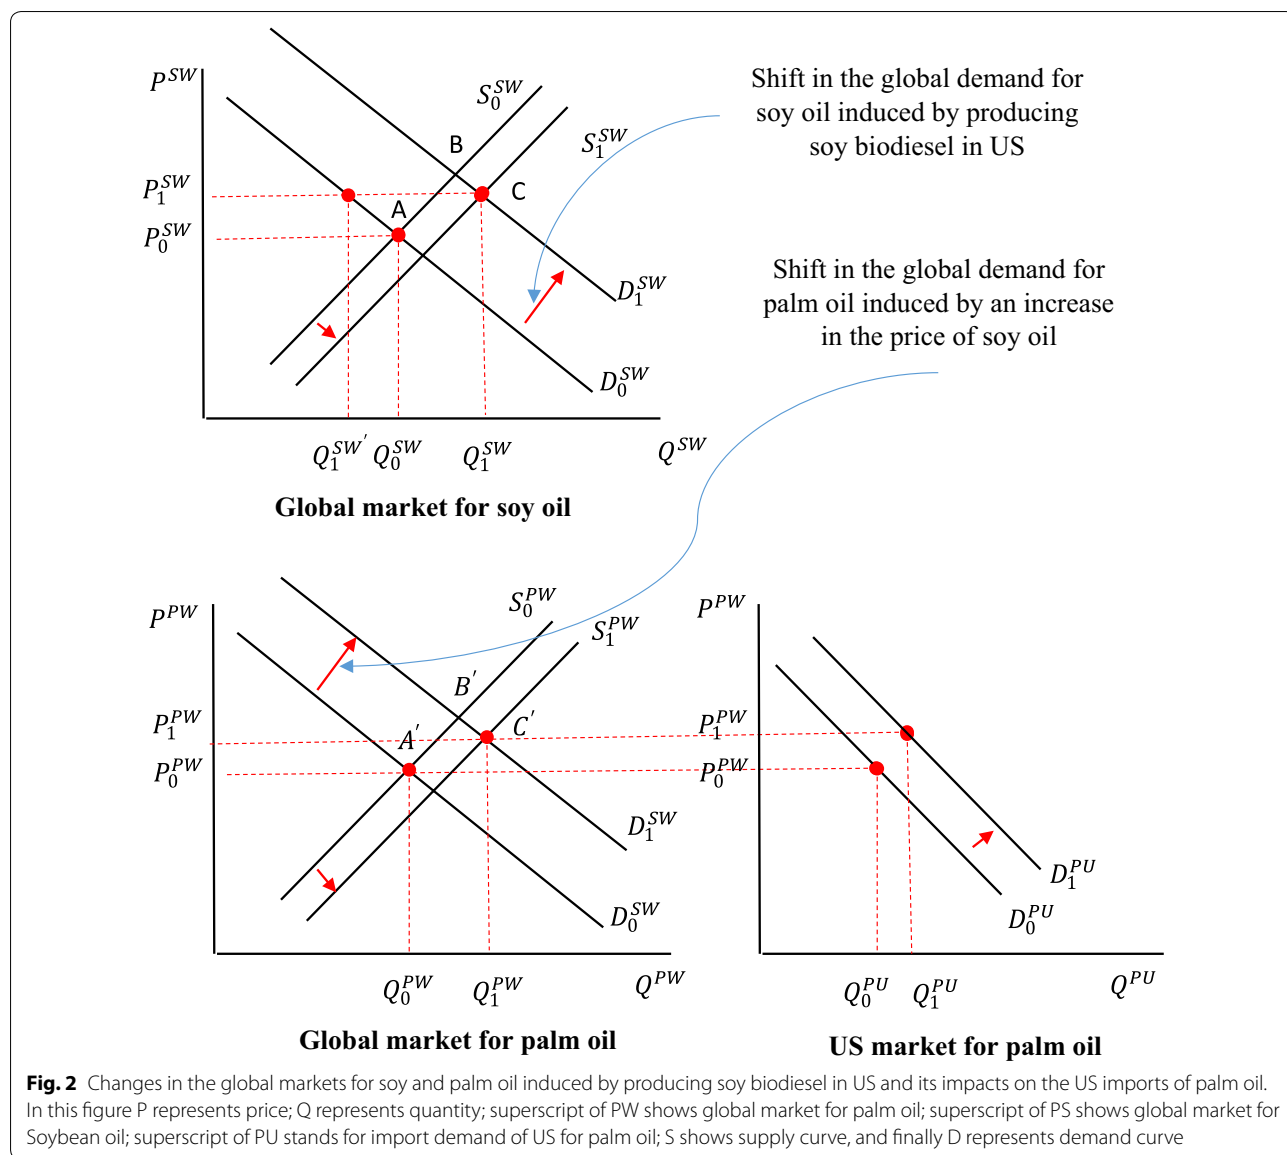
$P^{SW}$

$S_0^{SW}$

$S_1^{SW}$

Shift in the global demand for soy oil induced by producing soy biodiesel in US

B

C

A

$P_1^{SW}$

$P_0^{SW}$

$D_1^{SW}$

Shift in the global demand for palm oil induced by an increase in the price of soy oil

$D_0^{SW}$

$Q_1^{SW'}$ $Q_0^{SW}$ $Q_1^{SW}$ $Q^{SW}$

Global market for soy oil

$P^{PW}$

$S_0^{PW}$

$S_1^{PW}$

$P^{PW}$

$B'$

$P_1^{PW}$

$A'$

$C'$

$P_1^{PW}$

$P_0^{PW}$

$P_0^{PW}$

$D_1^{SW}$

$D_1^{PU}$

$D_0^{SW}$

$D_0^{PU}$

$Q_0^{PW}$ $Q_1^{PW}$ $Q^{PW}$

$Q_0^{PU}$ $Q_1^{PU}$ $Q^{PU}$

Global market for palm oil

US market for palm oil

**Fig. 2** Changes in the global markets for soy and palm oil induced by producing soy biodiesel in US and its impacts on the US imports of palm oil. In this figure P represents price; Q represents quantity; superscript of PW shows global market for palm oil; superscript of PS shows global market for Soybean oil; superscript of PU stands for import demand of US for palm oil; S shows supply curve, and finally D represents demand curve